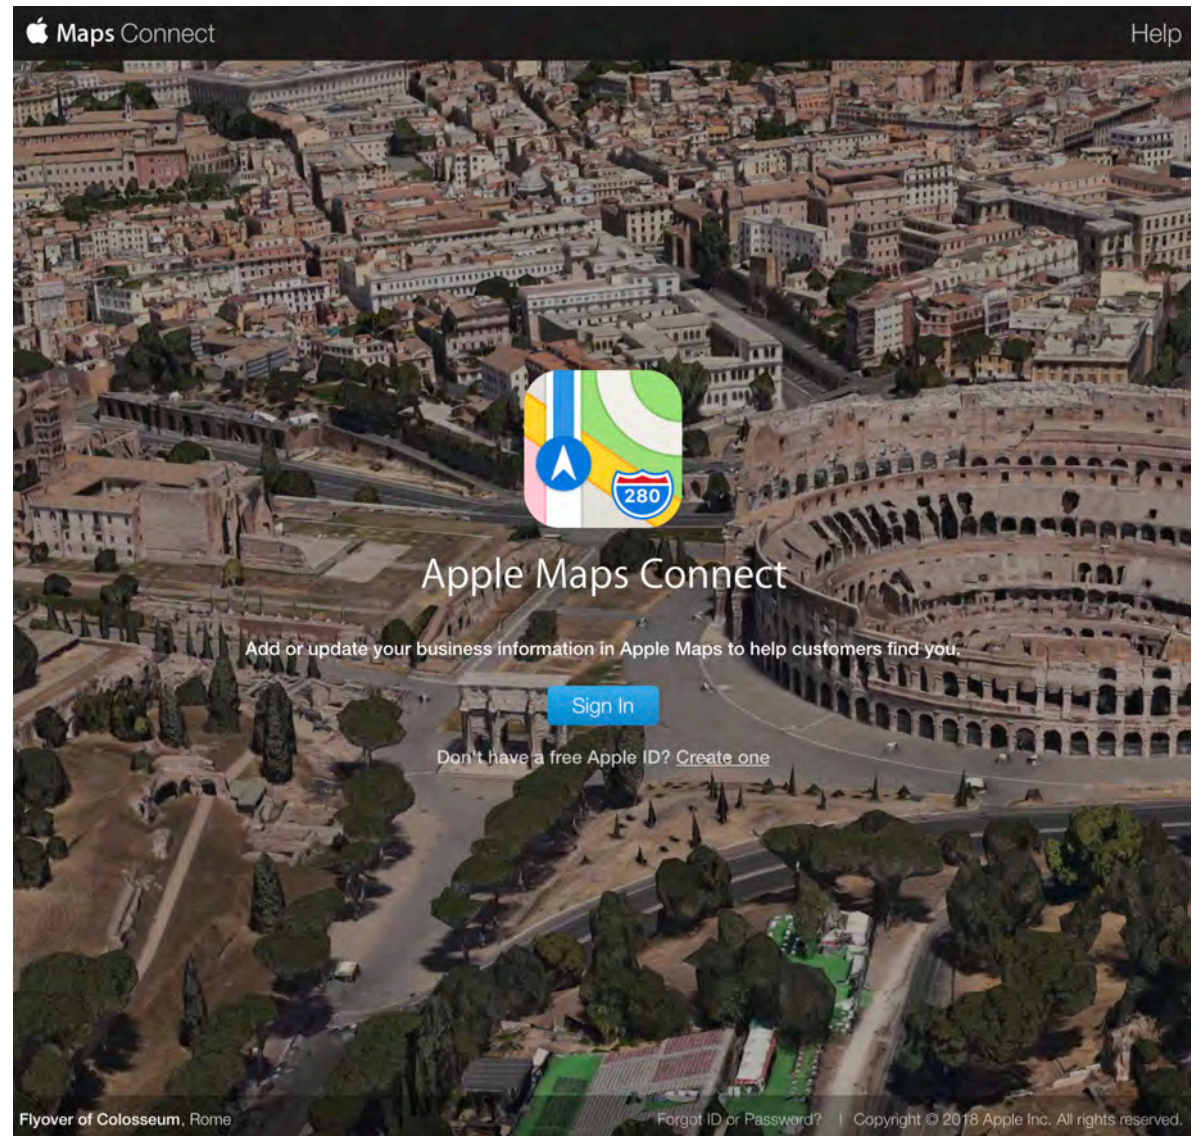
Maps Connect

Help

280

Apple Maps Connect

Add or update your business information in Apple Maps to help customers find you.

Sign In

Don't have a free Apple ID? Create one

Flyover of Colosseum, Rome

Forgot ID or Password? | Copyright © 2018 Apple Inc. All rights reserved.